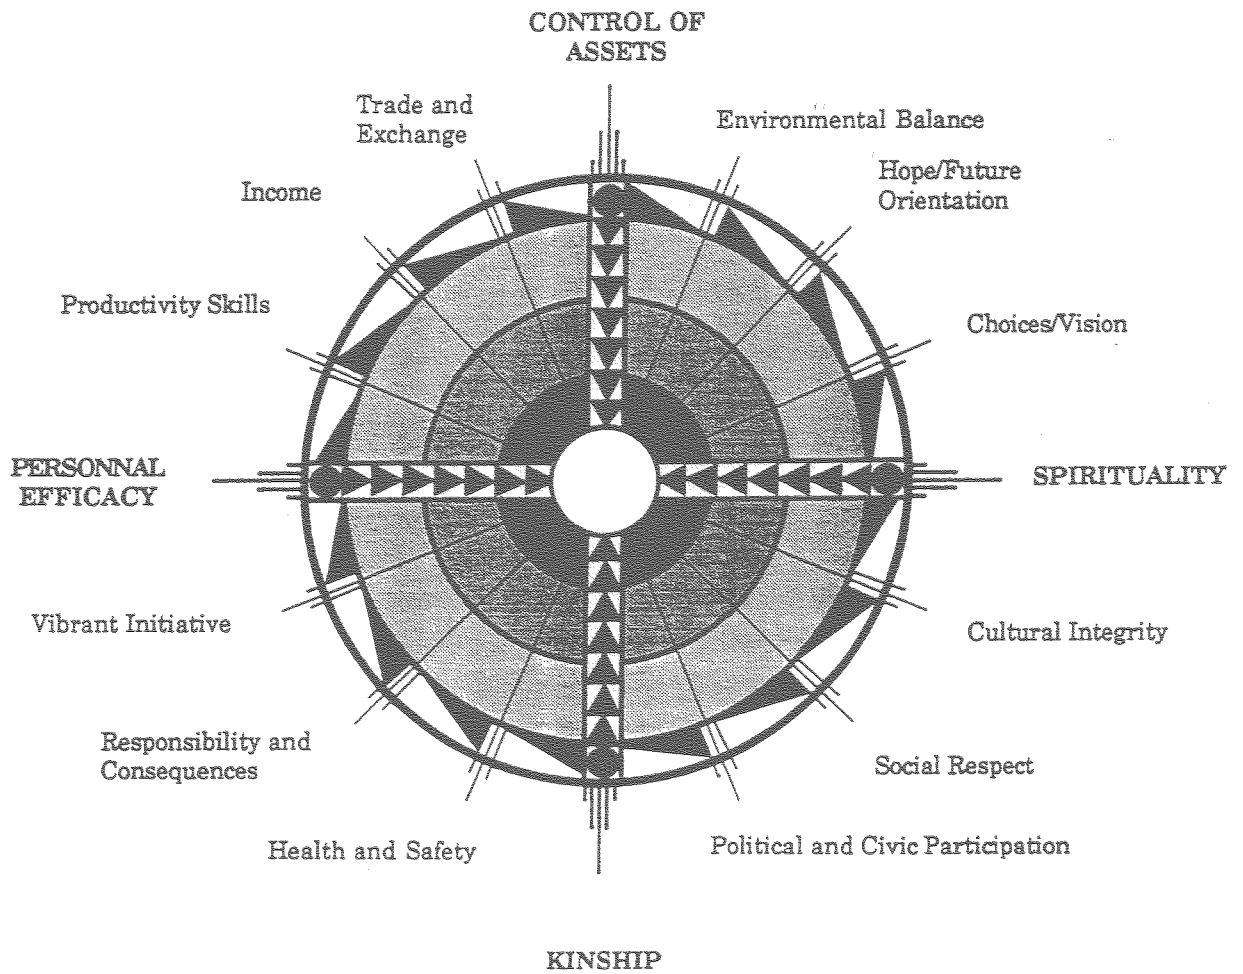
CONTROL OF ASSETS

Trade and Exchange

Environmental Balance

Hope/Future Orientation

Income

Productivity Skills

Choices/Vision

PERSONNAL EFFICACY

SPIRITUALITY

Vibrant Initiative

Cultural Integrity

Responsibility and Consequences

Social Respect

Health and Safety

Political and Civic Participation

KINSHIP